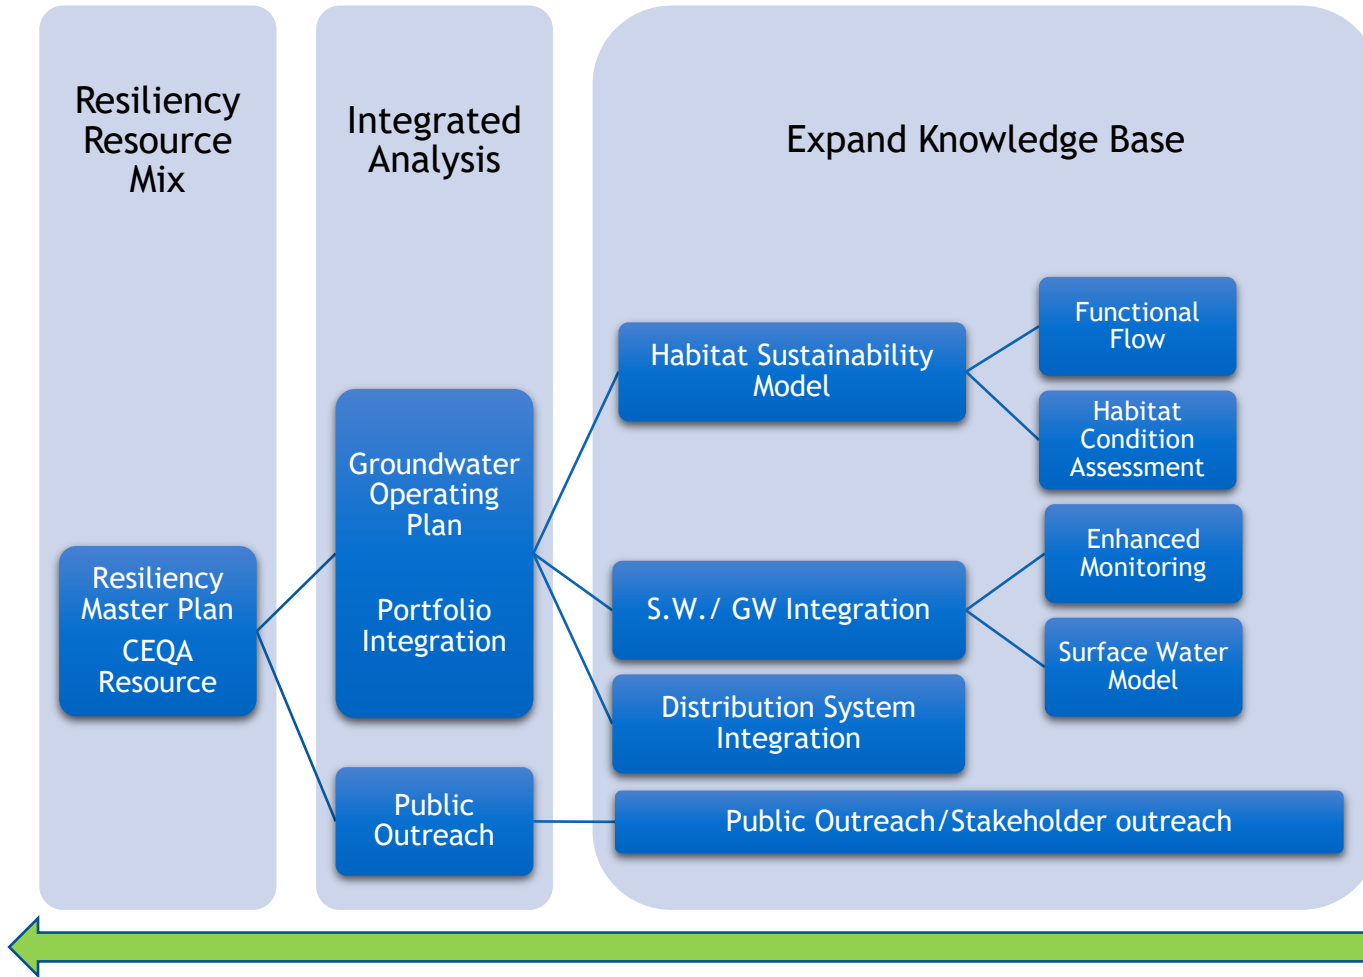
Resiliency Resource Mix

Integrated Analysis

Expand Knowledge Base

Resiliency Master Plan
CEQA Resource

Groundwater Operating Plan

Portfolio Integration

Public Outreach

Habitat Sustainability Model

Functional Flow

Habitat Condition Assessment

S.W./ GW Integration

Enhanced Monitoring

Surface Water Model

Distribution System Integration

Public Outreach/Stakeholder outreach